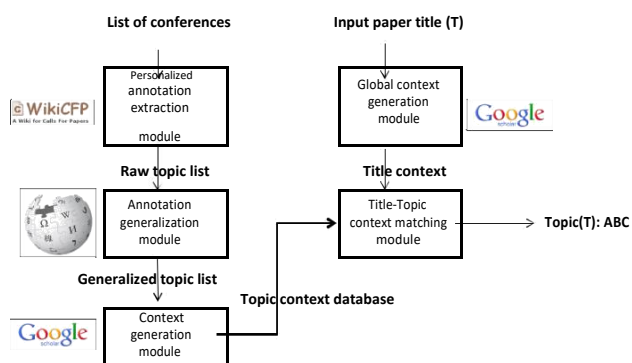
List of conferences

Personalized annotation extraction module

WikiCFP
A Wiki for Calls For Papers

Raw topic list

Annotation generalization module

Generalized topic list

Google scholar

Context generation module

Topic context database

Input paper title (T)

Global context generation module

Google scholar

Title context

Title-Topic context matching module

Topic(T): ABC